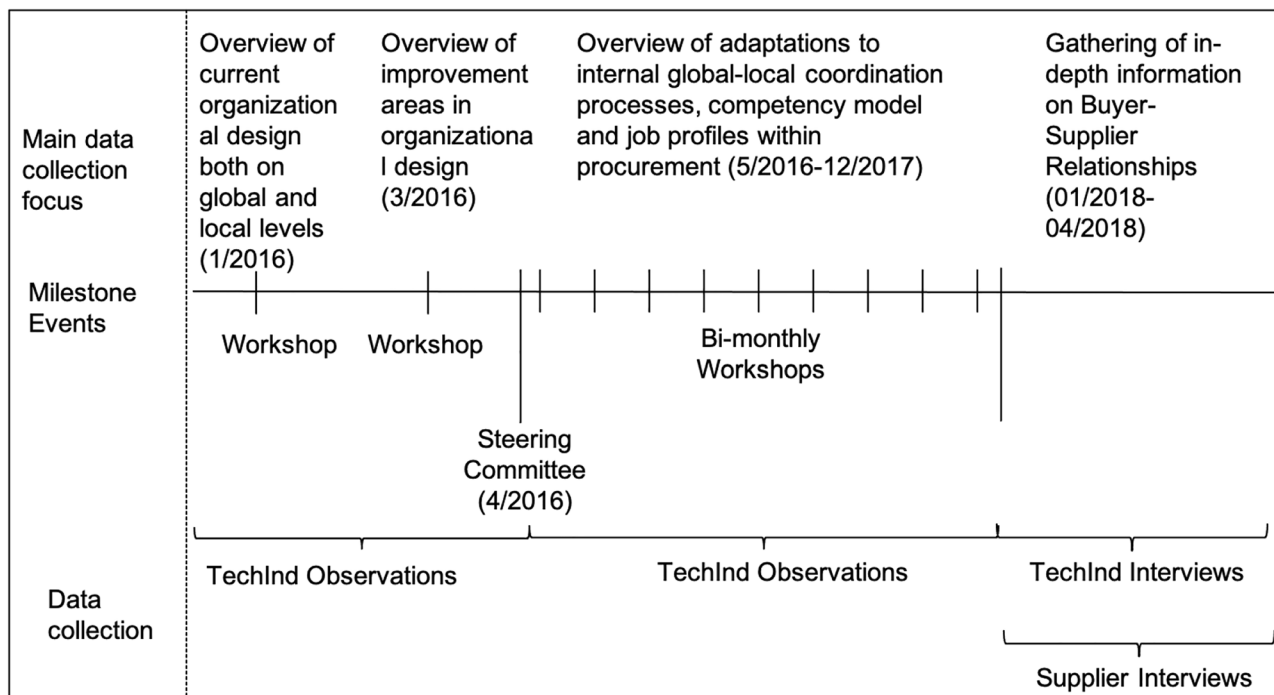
Main data collection focus

Overview of current organizational design both on global and local levels (1/2016)

Overview of improvement areas in organizational design (3/2016)

Overview of adaptations to internal global-local coordination processes, competency model and job profiles within procurement (5/2016-12/2017)

Gathering of in-depth information on Buyer-Supplier Relationships (01/2018-04/2018)

Milestone Events

Workshop

Workshop

Bi-monthly Workshops

Steering Committee (4/2016)

Data collection

TechInd Observations

TechInd Observations

TechInd Interviews

Supplier Interviews